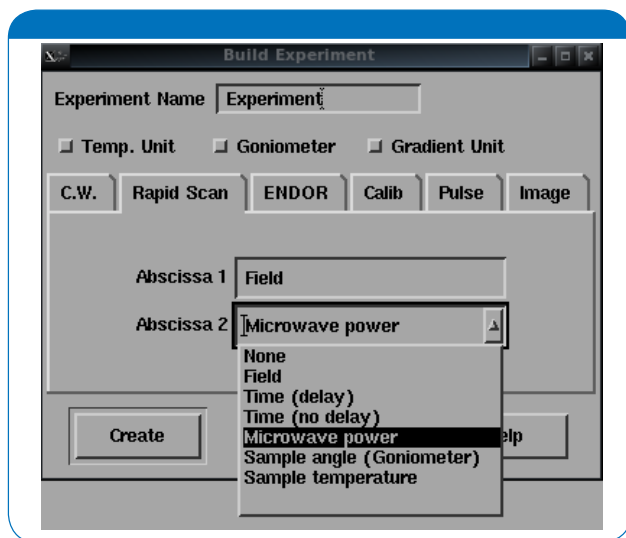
Build Experiment

Experiment Name Experiment

Temp. Unit Goniometer Gradient Unit

C.W. Rapid Scan ENDOR Calib Pulse Image

Abscissa 1 Field

Abscissa 2 Microwave power

None
Field
Time (delay)
Time (no delay)
Microwave power
Sample angle (Goniometer)
Sample temperature

Create

lp